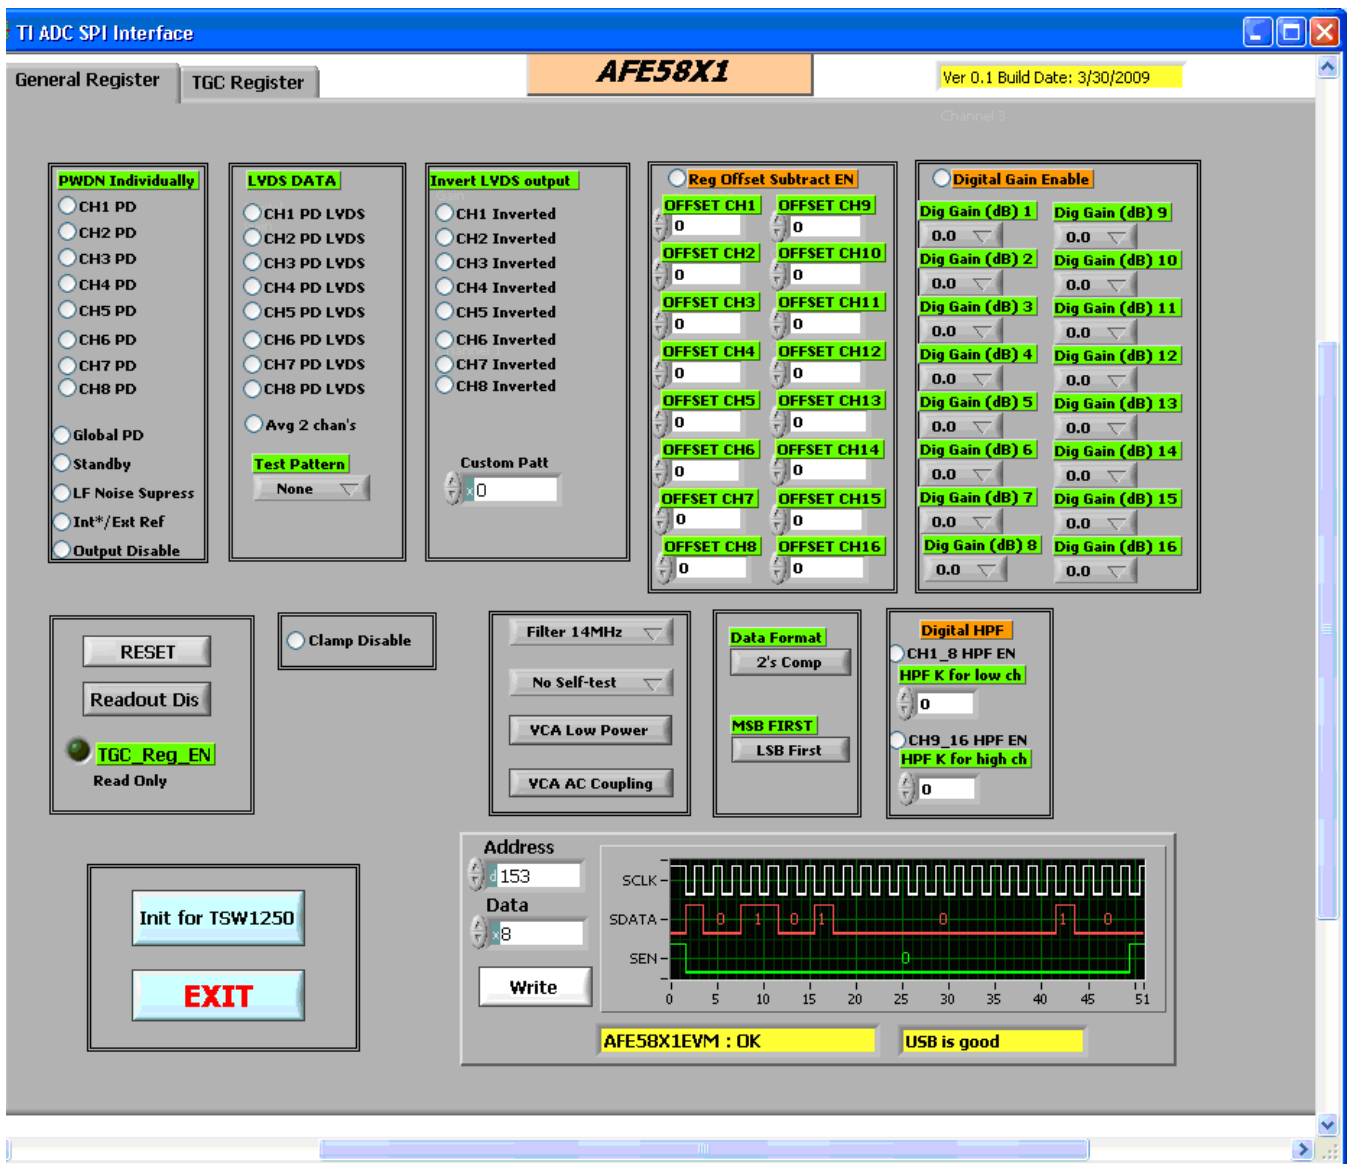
TI ADC SPI Interface

General Register
TGC Register

AFE58X1

Ver 0.1 Build Date: 3/30/2009

Channel 3

PWDN Individually
CH1 PD
CH2 PD
CH3 PD
CH4 PD
CH5 PD
CH6 PD
CH7 PD
CH8 PD
Global PD
Standby
LF Noise Supress
Int*/Ext Ref
Output Disable

LVDS DATA
CH1 PD LVDS
CH2 PD LVDS
CH3 PD LVDS
CH4 PD LVDS
CH5 PD LVDS
CH6 PD LVDS
CH7 PD LVDS
CH8 PD LVDS
Avg 2 chan's
Test Pattern
None

Invert LVDS output
CH1 Inverted
CH2 Inverted
CH3 Inverted
CH4 Inverted
CH5 Inverted
CH6 Inverted
CH7 Inverted
CH8 Inverted
Custom Patt
x 0

Reg Offset Subtract EN
OFFSET CH1
0
OFFSET CH9
0
OFFSET CH2
0
OFFSET CH10
0
OFFSET CH3
0
OFFSET CH11
0
OFFSET CH4
0
OFFSET CH12
0
OFFSET CH5
0
OFFSET CH13
0
OFFSET CH6
0
OFFSET CH14
0
OFFSET CH7
0
OFFSET CH15
0
OFFSET CH8
0
OFFSET CH16
0

Digital Gain Enable
Dig Gain (dB) 1
0.0
Dig Gain (dB) 9
0.0
Dig Gain (dB) 2
0.0
Dig Gain (dB) 10
0.0
Dig Gain (dB) 3
0.0
Dig Gain (dB) 11
0.0
Dig Gain (dB) 4
0.0
Dig Gain (dB) 12
0.0
Dig Gain (dB) 5
0.0
Dig Gain (dB) 13
0.0
Dig Gain (dB) 6
0.0
Dig Gain (dB) 14
0.0
Dig Gain (dB) 7
0.0
Dig Gain (dB) 15
0.0
Dig Gain (dB) 8
0.0
Dig Gain (dB) 16
0.0

RESET
Readout Dis
TGC_Reg_EN
Read Only

Clamp Disable

Filter 14MHz
No Self-test
VCA Low Power
VCA AC Coupling

Data Format
2's Comp
MSB FIRST
LSB First

Digital HPF
CH1_8 HPF EN
HPF K for low ch
0
CH9_16 HPF EN
HPF K for high ch
0

Init for TSW1250
EXIT

Address
d 153
Data
x 8
Write

SCLK
SDATA
SEN
0 1 0 1 0 1 0
0
0 5 10 15 20 25 30 35 40 45 51

AFE58X1EVM : OK
USB is good